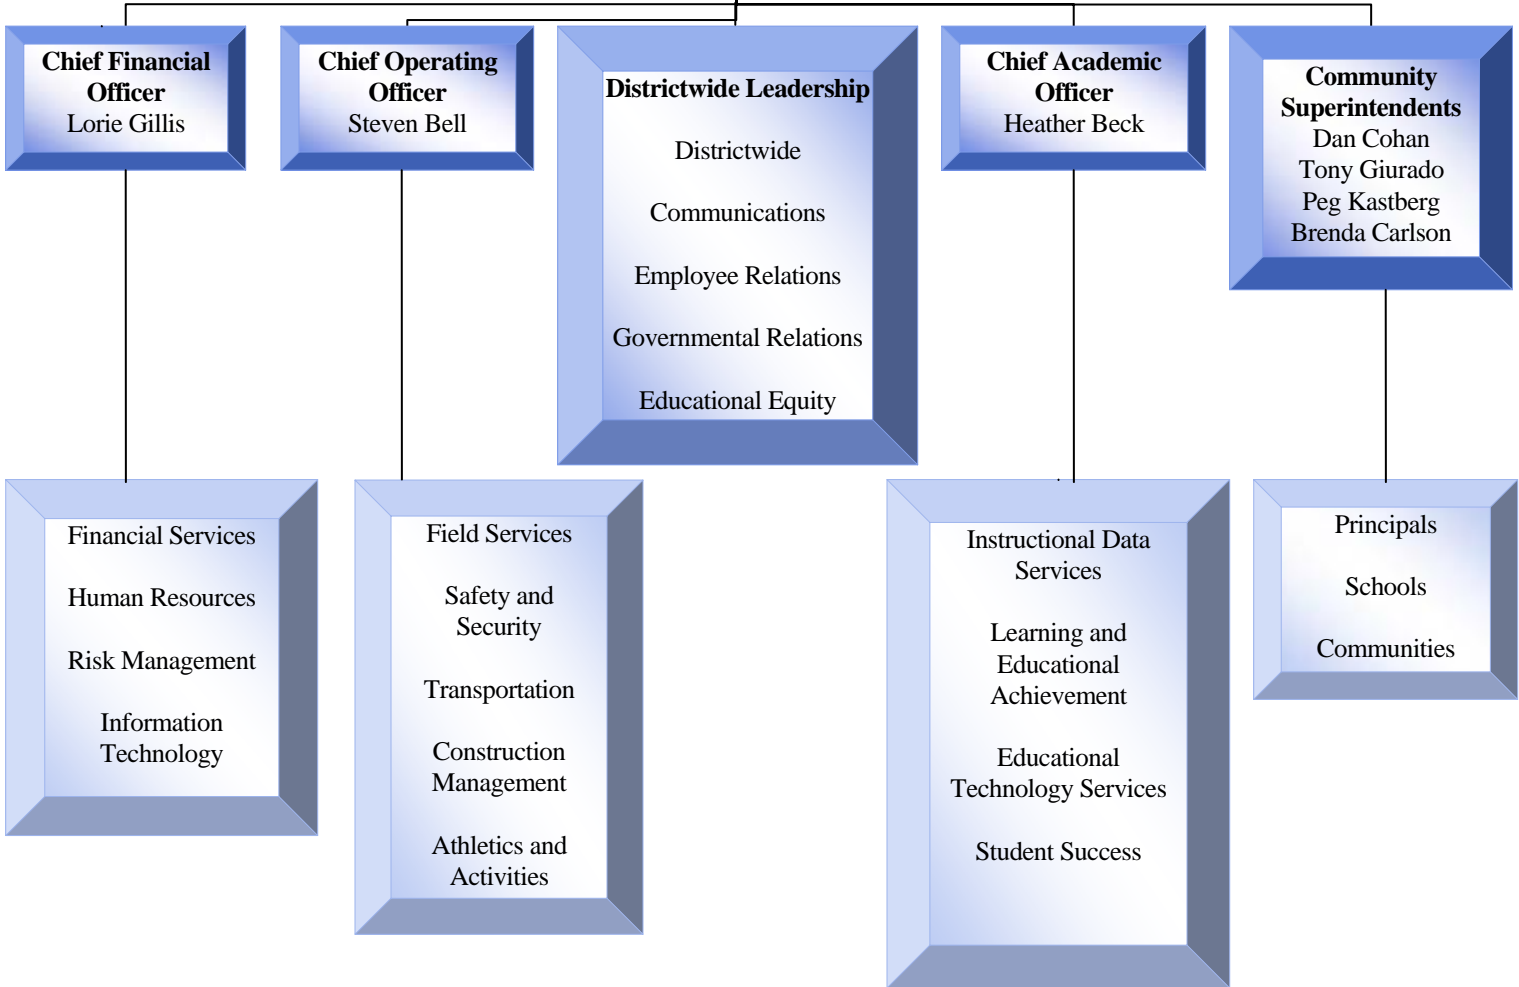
Chief Financial Officer
Lorie Gillis

Chief Operating Officer
Steven Bell

Districtwide Leadership

Districtwide

Communications

Employee Relations

Governmental Relations

Educational Equity

Chief Academic Officer
Heather Beck

Community Superintendents
Dan Cohan
Tony Giurado
Peg Kastberg
Brenda Carlson

Financial Services

Human Resources

Risk Management

Information Technology

Field Services

Safety and Security

Transportation

Construction Management

Athletics and Activities

Instructional Data Services

Learning and Educational Achievement

Educational Technology Services

Student Success

Principals

Schools

Communities